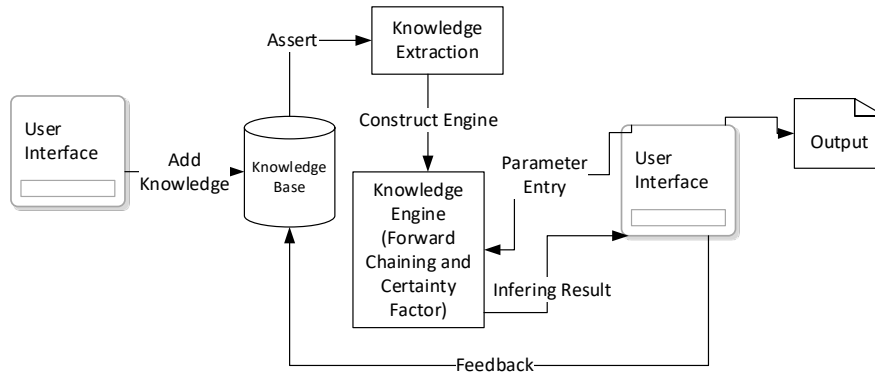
Assert

Knowledge Extraction

User Interface

Add Knowledge

Knowledge Base

Construct Engine

Parameter Entry

User Interface

Output

Knowledge Engine (Forward Chaining and Certainty Factor)

Infering Result

Feedback